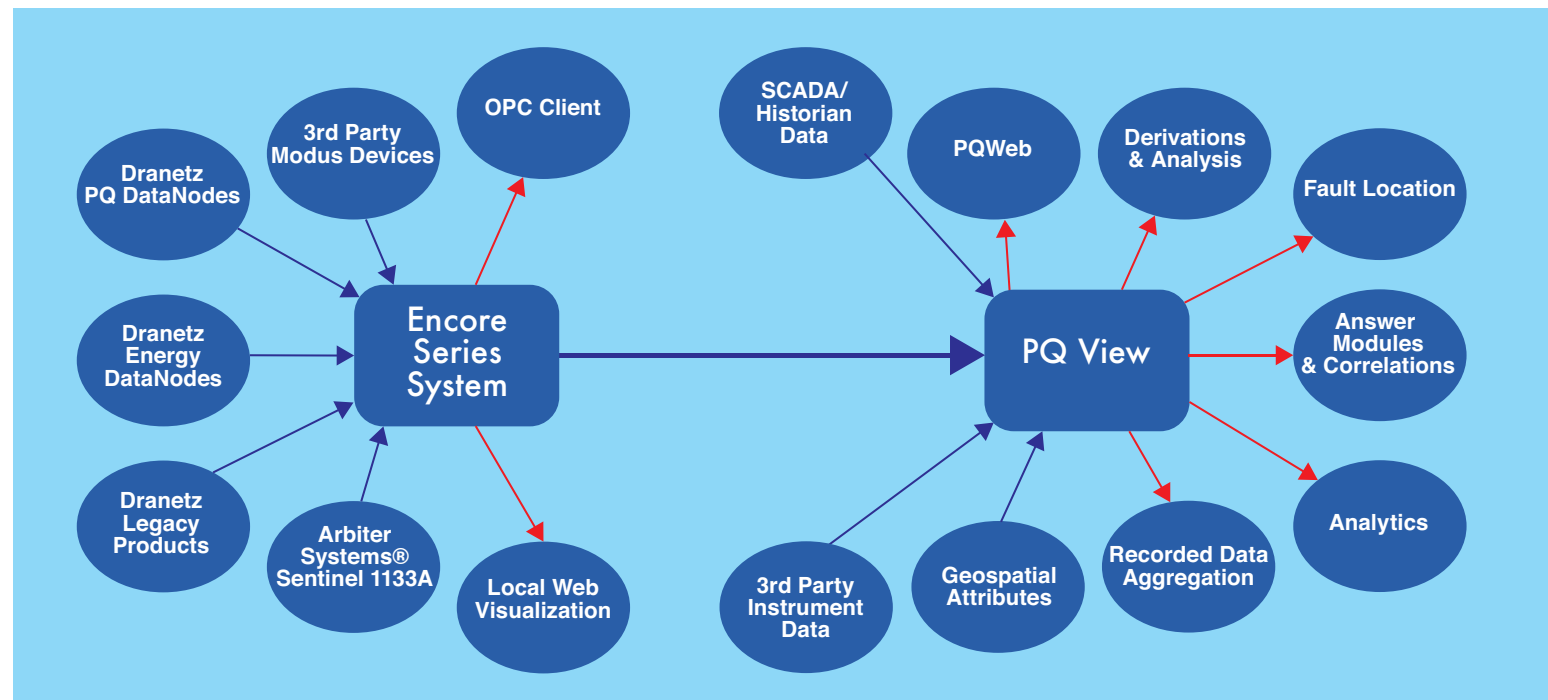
Dranetz PQ DataNodes

3rd Party Modus Devices

OPC Client

Dranetz Energy DataNodes

Encore Series System

Dranetz Legacy Products

Arbiter Systems® Sentinel 1133A

Local Web Visualization

SCADA/ Historian Data

PQWeb

Derivations & Analysis

Fault Location

PQ View

Answer Modules & Correlations

Analytics

3rd Party Instrument Data

Geospatial Attributes

Recorded Data Aggregation